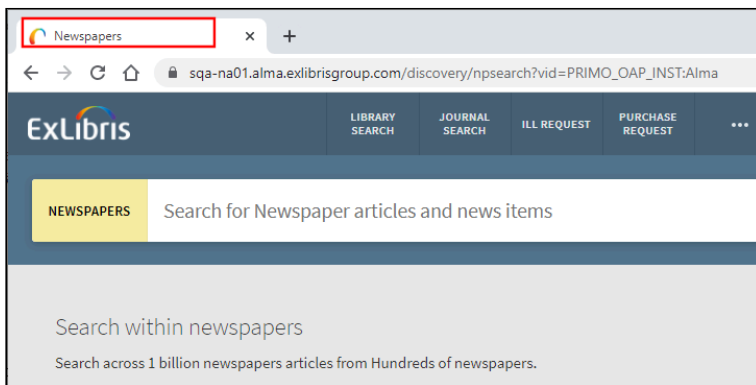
Newspapers ×
+
sqa-na01.alma.exlibrisgroup.com/discovery/npsearch?vid=PRIMO_OAP_INST:Alma

ExLibris
LIBRARY SEARCH
JOURNAL SEARCH
ILL REQUEST
PURCHASE REQUEST
•••

NEWSPAPERS
Search for Newspaper articles and news items

Search within newspapers
Search across 1 billion newspapers articles from Hundreds of newspapers.